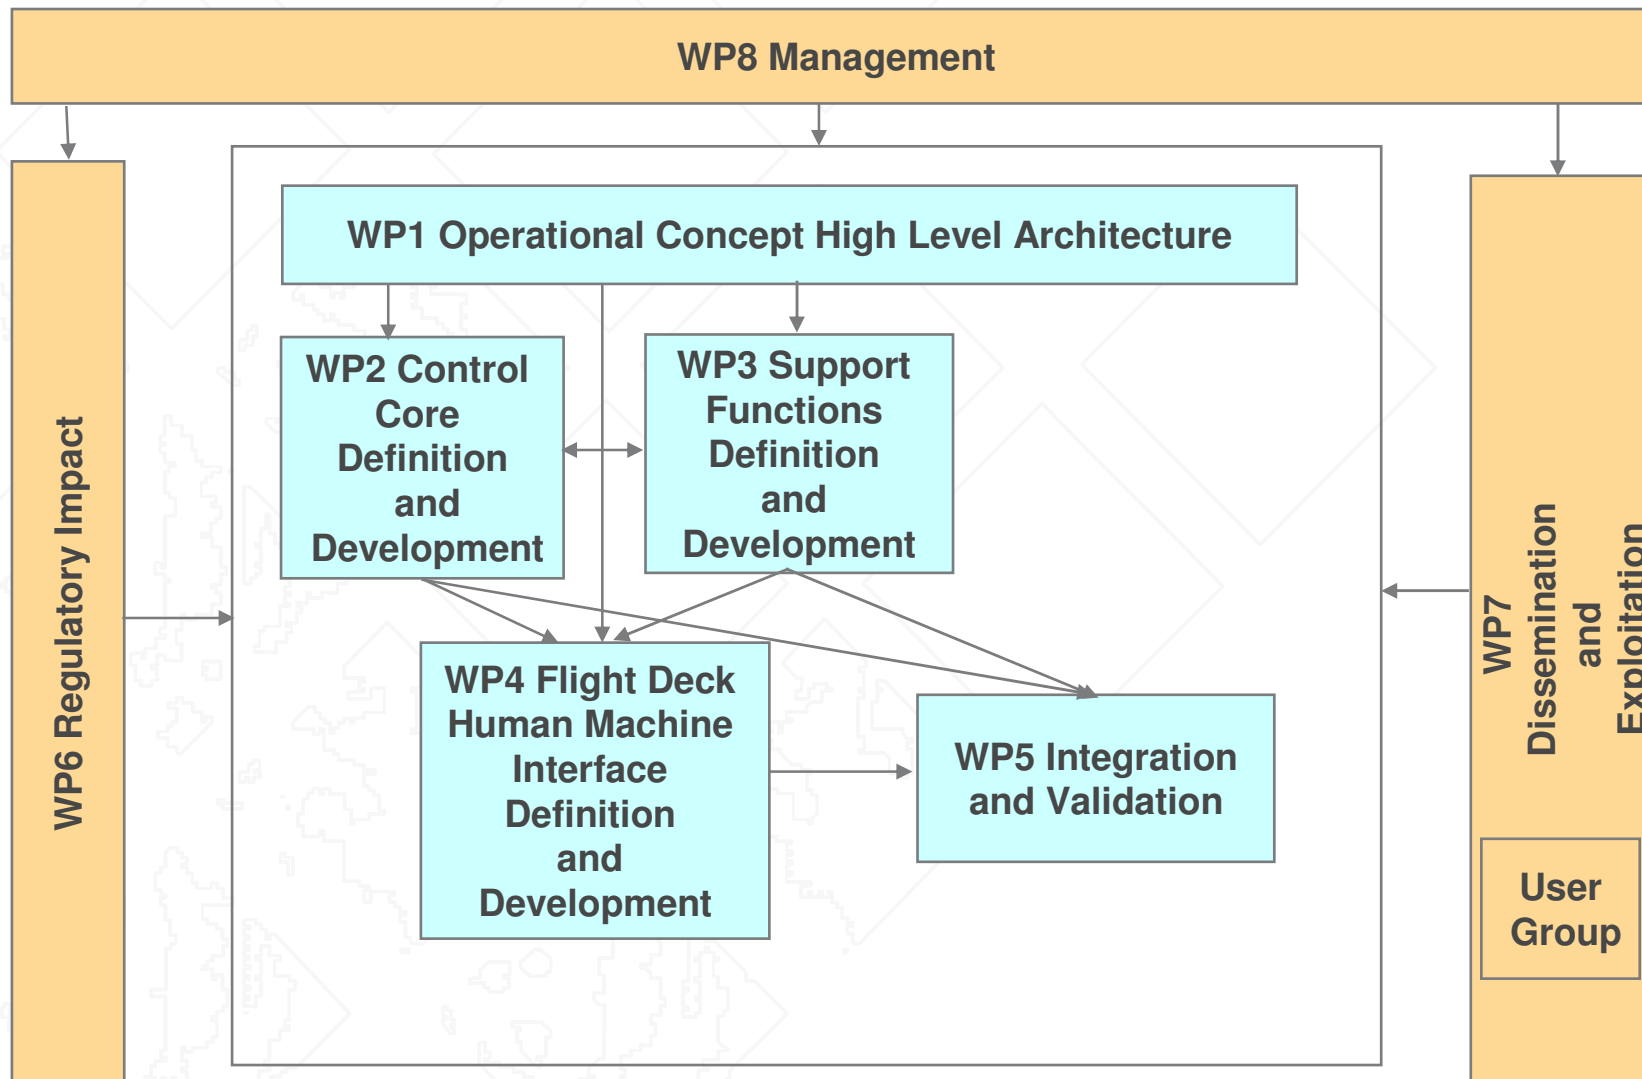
WP8 Management

WP6 Regulatory Impact

WP1 Operational Concept High Level Architecture

WP2 Control Core Definition and Development

WP3 Support Functions Definition and Development

WP4 Flight Deck Human Machine Interface Definition and Development

WP5 Integration and Validation

WP7 Dissemination and Exploitation

User Group